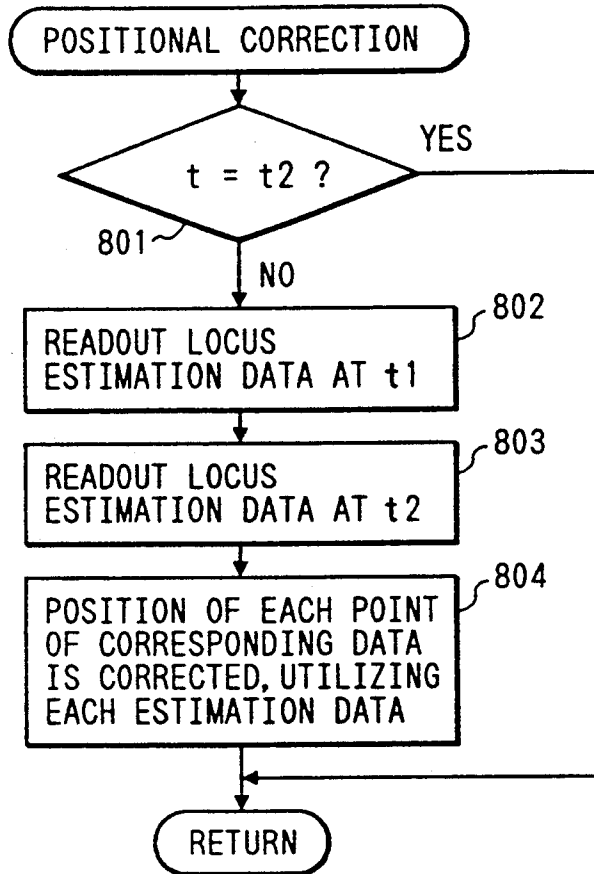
POSITIONAL CORRECTION

t = t2 ?

YES

801

NO

802

READOUT LOCUS ESTIMATION DATA AT t1

803

READOUT LOCUS ESTIMATION DATA AT t2

804

POSITION OF EACH POINT OF CORRESPONDING DATA IS CORRECTED, UTILIZING EACH ESTIMATION DATA

RETURN